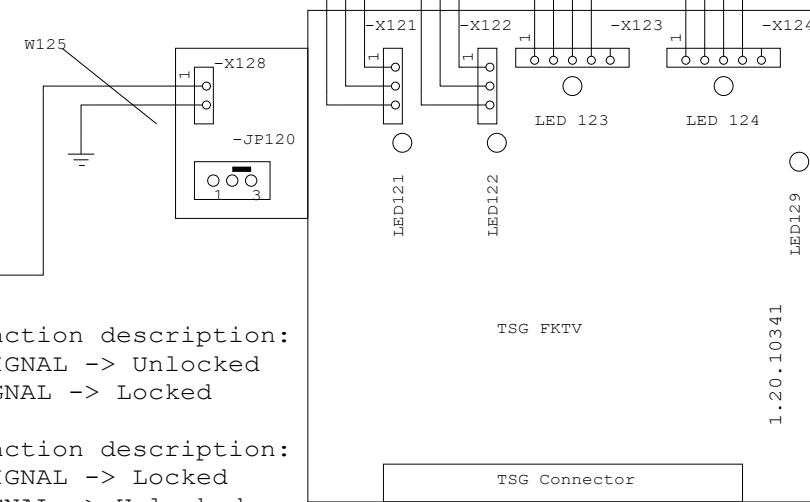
-X121
-X122
-X123
-X124
W125
-X128
1
1
1
1
1
-JP120
1 3
LED 123
LED 124
LED121
LED122
LED129
action description:
IGNAL -> Unlocked
GNAL -> Locked
TSG FKTV
1.20.10341
action description:
IGNAL -> Locked
TSG Connector